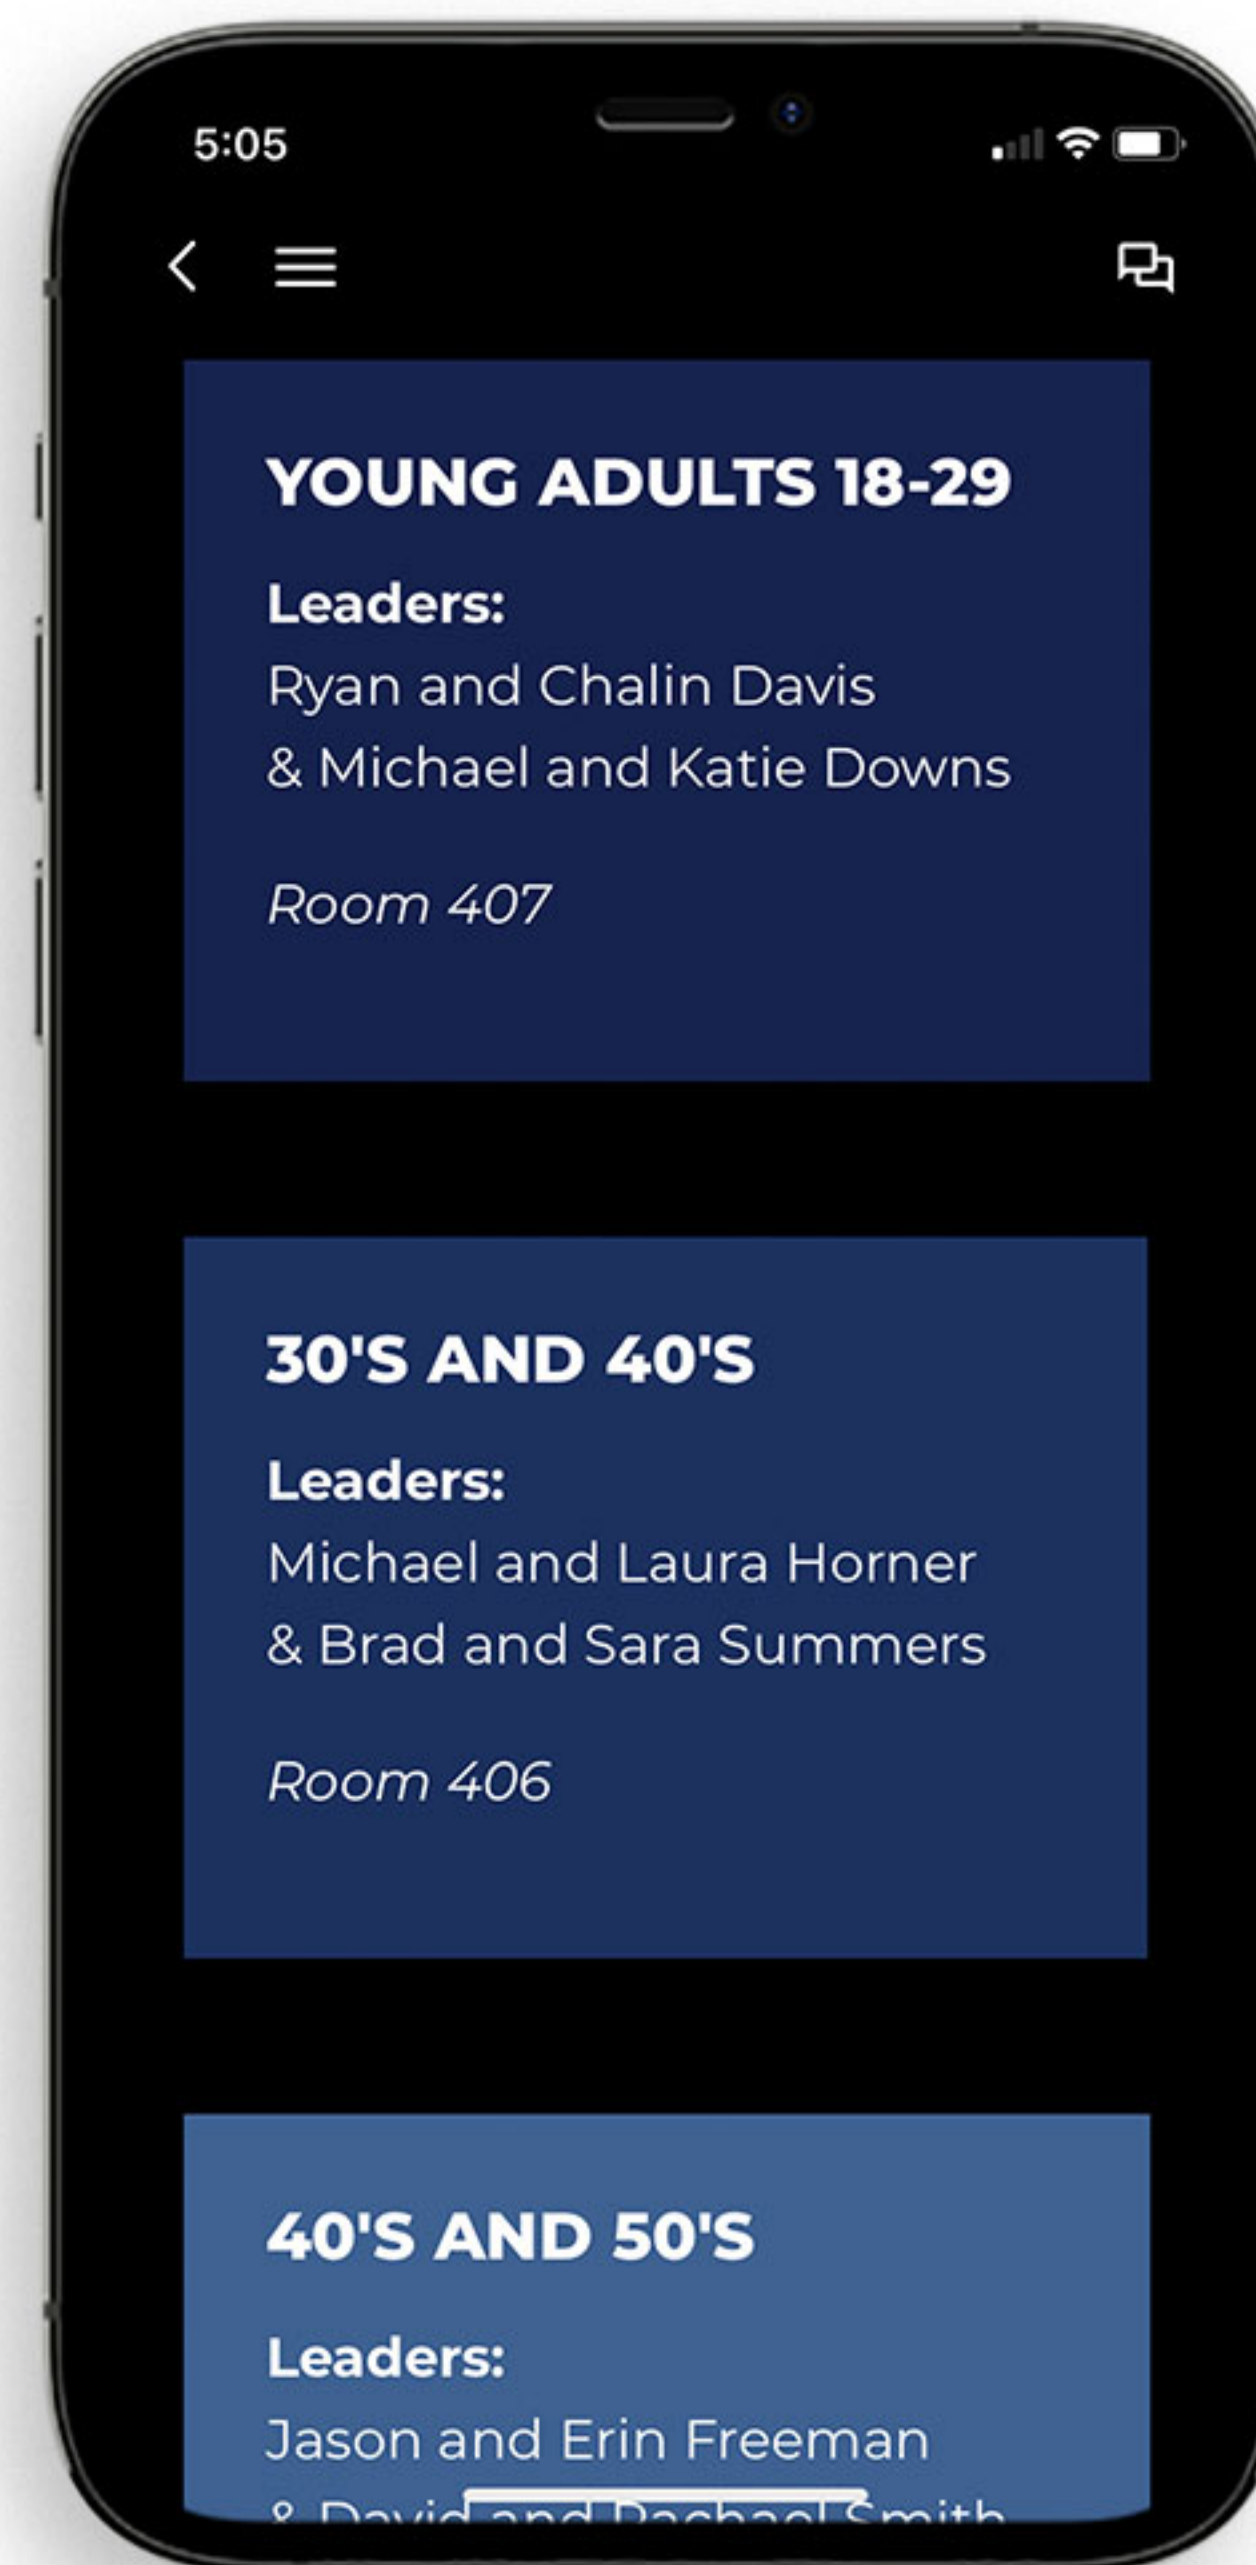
5:05

YOUNG ADULTS 18-29

Leaders:
Ryan and Chalin Davis
& Michael and Katie Downs

Room 407

30'S AND 40'S

Leaders:
Michael and Laura Horner
& Brad and Sara Summers

Room 406

40'S AND 50'S

Leaders:
Jason and Erin Freeman
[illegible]